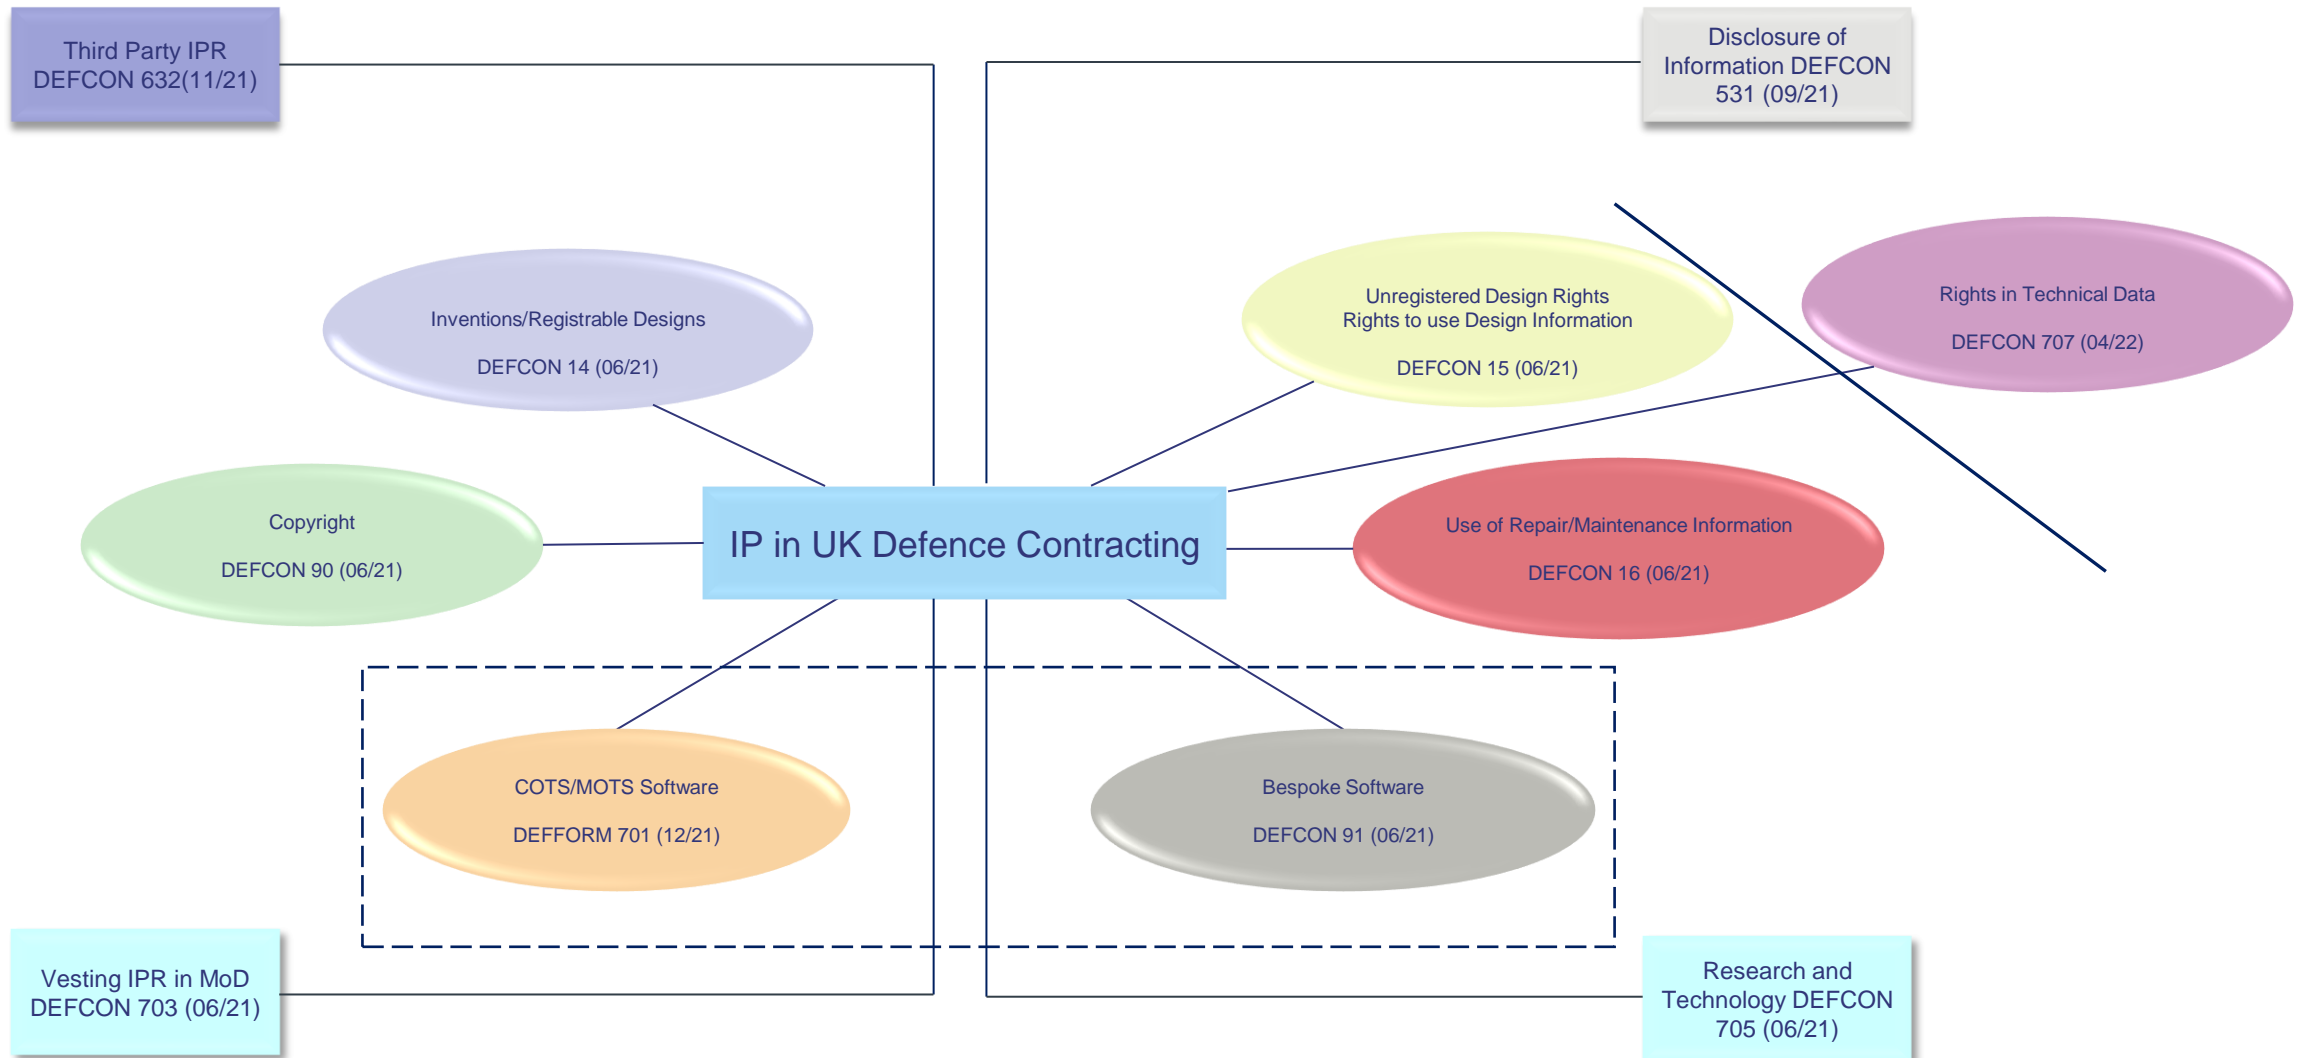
Third Party IPR
DEFCON 632(11/21)

Disclosure of Information DEFCON 531 (09/21)

Inventions/Registrable Designs

DEFCON 14 (06/21)

Unregistered Design Rights
Rights to use Design Information

DEFCON 15 (06/21)

Rights in Technical Data

DEFCON 707 (04/22)

Copyright

DEFCON 90 (06/21)

IP in UK Defence Contracting

Use of Repair/Maintenance Information

DEFCON 16 (06/21)

COTS/MOTS Software

DEFFORM 701 (12/21)

Bespoke Software

DEFCON 91 (06/21)

Vesting IPR in MoD
DEFCON 703 (06/21)

Research and Technology DEFCON 705 (06/21)